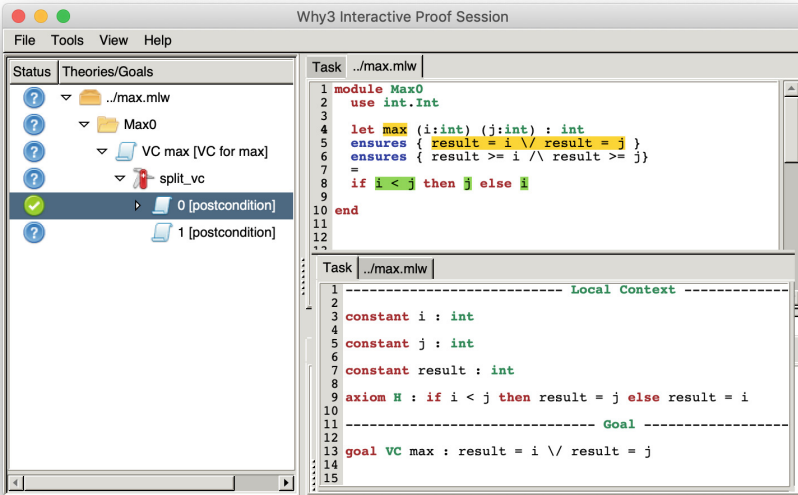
Why3 Interactive Proof Session

File Tools View Help

| Status | Theories/Goals |
|---|---|
| ? | ../max.mlw |
| ? | Max0 |
| ? | VC max [VC for max] |
| ? | split_vc |
| ✓ | 0 [postcondition] |
| ? | 1 [postcondition] |

Task ../max.mlw

1 module Max0
2 use int.Int
3
4 let max (i:int) (j:int) : int
5 ensures { result = i \/ result = j }
6 ensures { result >= i /\ result >= j}
7 =
8 if i < j then j else i
9
10 end
11
12

Task ../max.mlw

1 ----------------------------- Local Context -------------
2
3 constant i : int
4
5 constant j : int
6
7 constant result : int
8
9 axiom H : if i < j then result = j else result = i
10
11 ------------------------------------ Goal ----------------
12
13 goal VC max : result = i \/ result = j
14
15